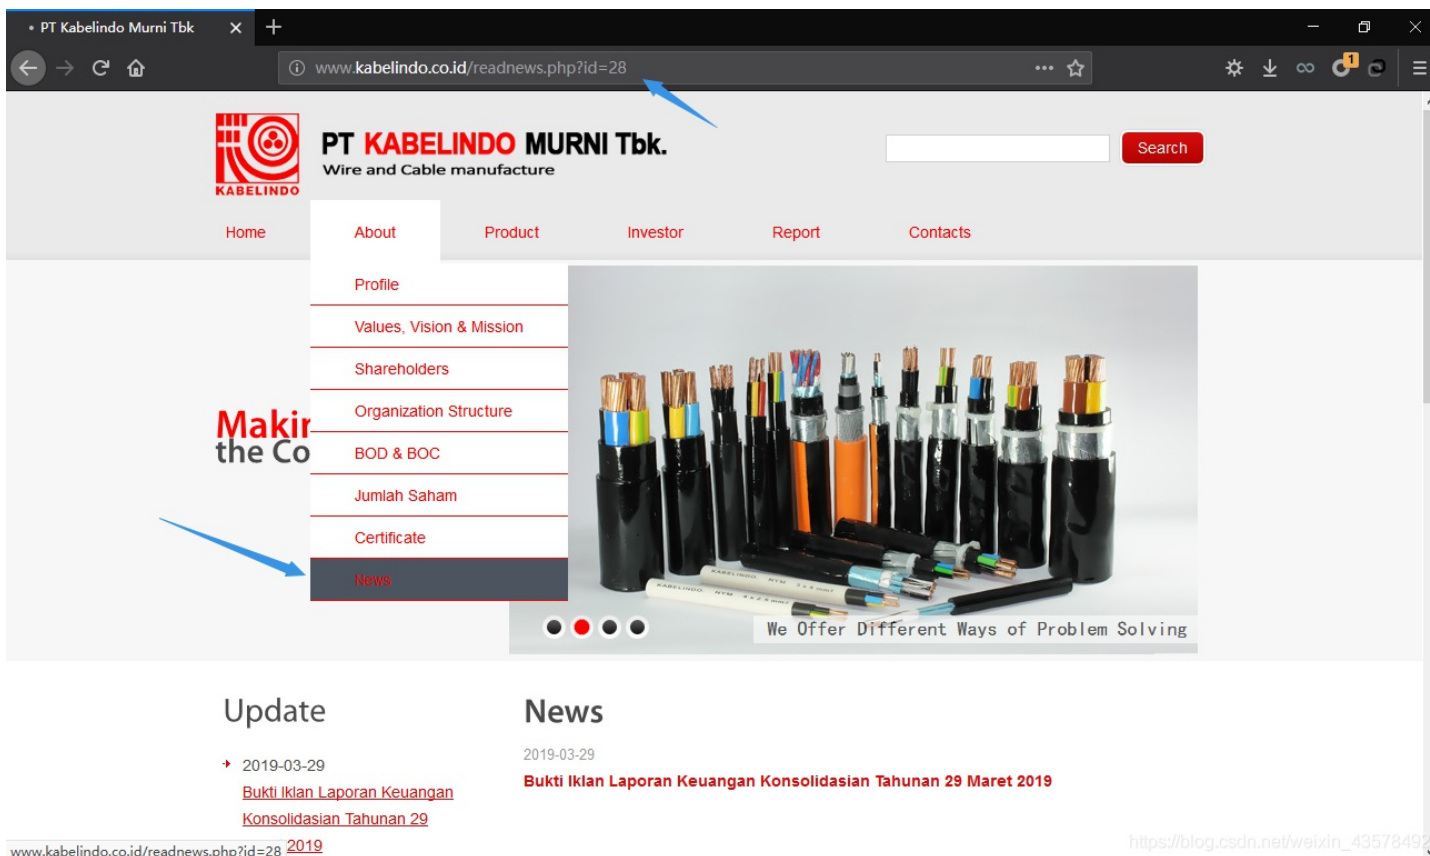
PT Kabelindo Murni Tbk
www.kabelindo.co.id/readnews.php?id=28

KABELINDO
PT KABELINDO MURNI Tbk.
Wire and Cable manufacture

Search

Home About Product Investor Report Contacts

Profile
Values, Vision & Mission
Shareholders
Organization Structure
BOD & BOC
Jumlah Saham
Certificate
News

Makir
the Co

We Offer Different Ways of Problem Solving

Update

2019-03-29
Bukti Iklan Laporan Keuangan Konsolidasian Tahunan 29 2019

News

2019-03-29
Bukti Iklan Laporan Keuangan Konsolidasian Tahunan 29 Maret 2019

www.kabelindo.co.id/readnews.php?id=28

https://blog.csdn.net/weixin_43578492